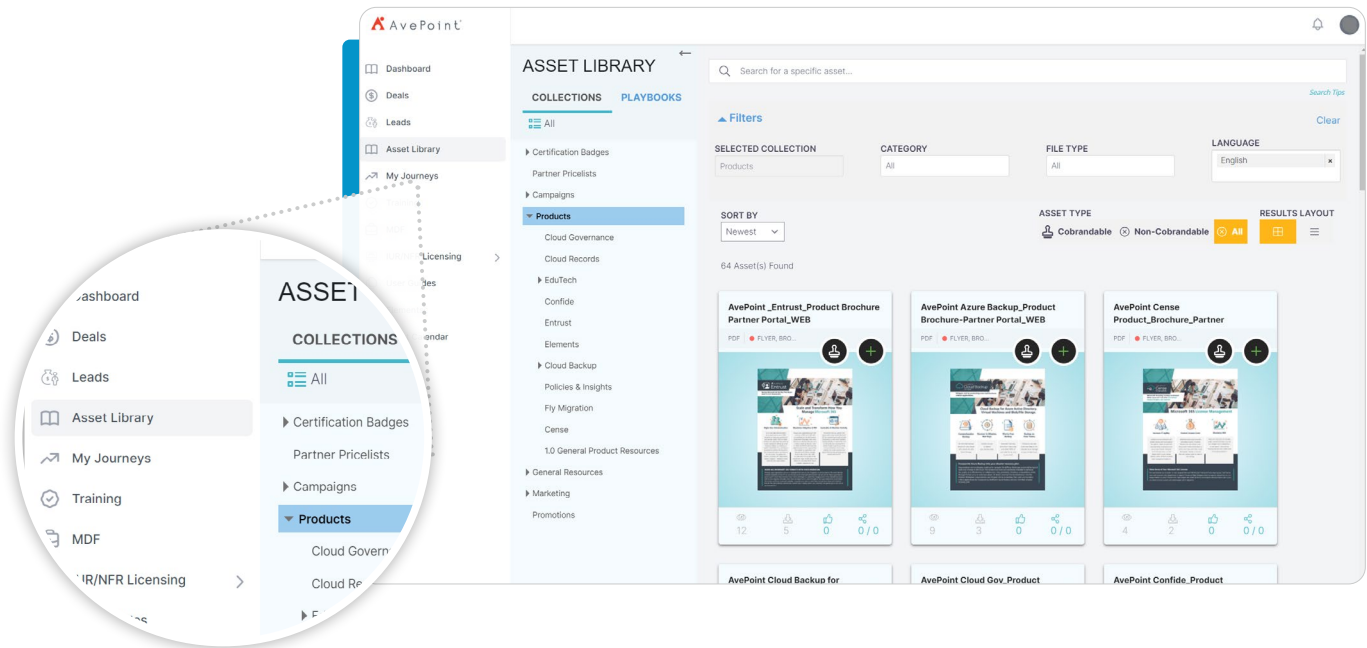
AvePoint

Dashboard
Deals
Leads
Asset Library
My Journeys
Training
MDF
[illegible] Licensing
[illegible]
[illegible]ndar

ASSET LIBRARY
COLLECTIONS PLAYBOOKS
All
Certification Badges
Partner Pricelists
Campaigns
Products
Cloud Governance
Cloud Records
EduTech
Confide
Entrust
Elements
Cloud Backup
Policies & Insights
Fly Migration
Cense
1.0 General Product Resources
General Resources
Marketing
Promotions

Search for a specific asset...
Search Tips
Filters
Clear
SELECTED COLLECTION
Products
CATEGORY
All
FILE TYPE
All
LANGUAGE
English

SORT BY
Newest
ASSET TYPE
Cobrandable
Non-Cobrandable
All
RESULTS LAYOUT

64 Asset(s) Found

AvePoint _Entrust_Product Brochure Partner Portal_WEB
PDF FLYER, BRO...
12 5 0 0 / 0

AvePoint Azure Backup_Product Brochure-Partner Portal_WEB
PDF FLYER, BRO...
9 3 0 0 / 0

AvePoint Cense Product_Brochure_Partner
PDF FLYER, BRO...
4 2 0 0 / 0

AvePoint Cloud Backup for
AvePoint Cloud Gov_Product
AvePoint Confide_Product

Dashboard
Deals
Leads
Asset Library
My Journeys
Training
MDF
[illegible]R/NFR Licensing
ASSET
COLLECTIONS
All
Certification Badges
Partner Pricelists
Campaigns
Products
Cloud Govern
Cloud Re